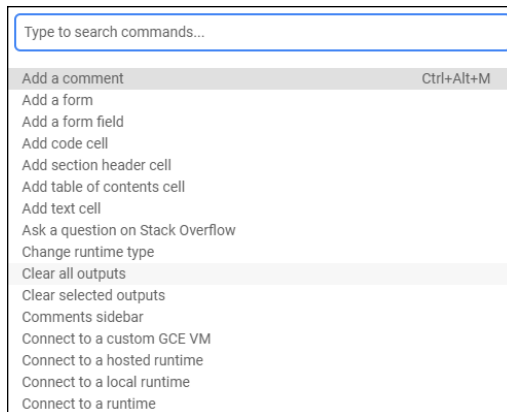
Type to search commands...

Add a comment Ctrl+Alt+M
Add a form
Add a form field
Add code cell
Add section header cell
Add table of contents cell
Add text cell
Ask a question on Stack Overflow
Change runtime type
Clear all outputs
Clear selected outputs
Comments sidebar
Connect to a custom GCE VM
Connect to a hosted runtime
Connect to a local runtime
Connect to a runtime